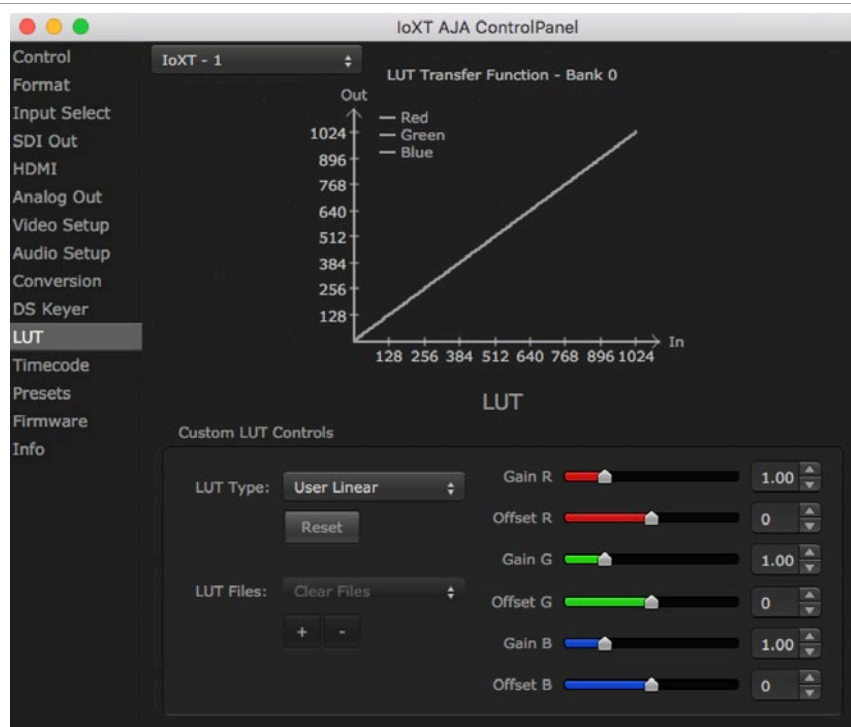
IoXT AJA ControlPanel

Control
Format
Input Select
SDI Out
HDMI
Analog Out
Video Setup
Audio Setup
Conversion
DS Keyer
LUT
Timecode
Presets
Firmware
Info

IoXT - 1

LUT Transfer Function - Bank 0

Out
— Red
— Green
— Blue
1024
896
768
640
512
384
256
128
128 256 384 512 640 768 896 1024
In

LUT

Custom LUT Controls

LUT Type: User Linear
Reset
LUT Files: Clear Files
+ -

Gain R 1.00
Offset R 0
Gain G 1.00
Offset G 0
Gain B 1.00
Offset B 0